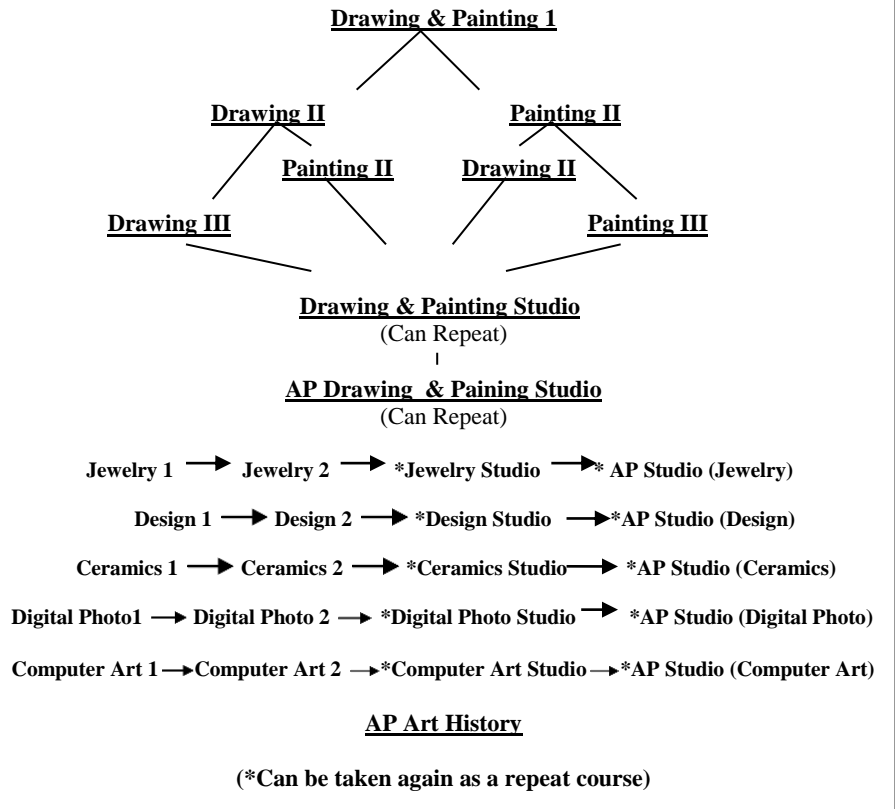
Drawing & Painting 1

Drawing II

Painting II

Painting II

Drawing II

Drawing III

Painting III

Drawing & Painting Studio
(Can Repeat)

AP Drawing & Paining Studio
(Can Repeat)

Jewelry 1 → Jewelry 2 → *Jewelry Studio →* AP Studio (Jewelry)

Design 1 → Design 2 → *Design Studio →*AP Studio (Design)

Ceramics 1 → Ceramics 2 → *Ceramics Studio → *AP Studio (Ceramics)

Digital Photo1 → Digital Photo 2 → *Digital Photo Studio → *AP Studio (Digital Photo)

Computer Art 1 →Computer Art 2 →*Computer Art Studio →*AP Studio (Computer Art)

AP Art History

(*Can be taken again as a repeat course)